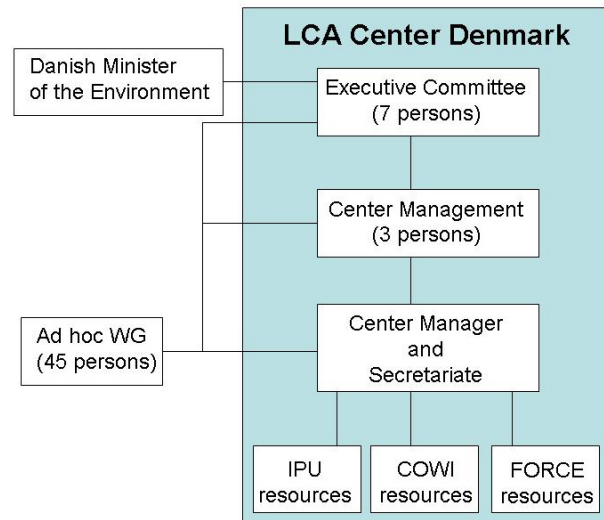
LCA Center Denmark

Danish Minister of the Environment

Executive Committee (7 persons)

Center Management (3 persons)

Ad hoc WG (45 persons)

Center Manager and Secretariate

IPU resources

COWI resources

FORCE resources